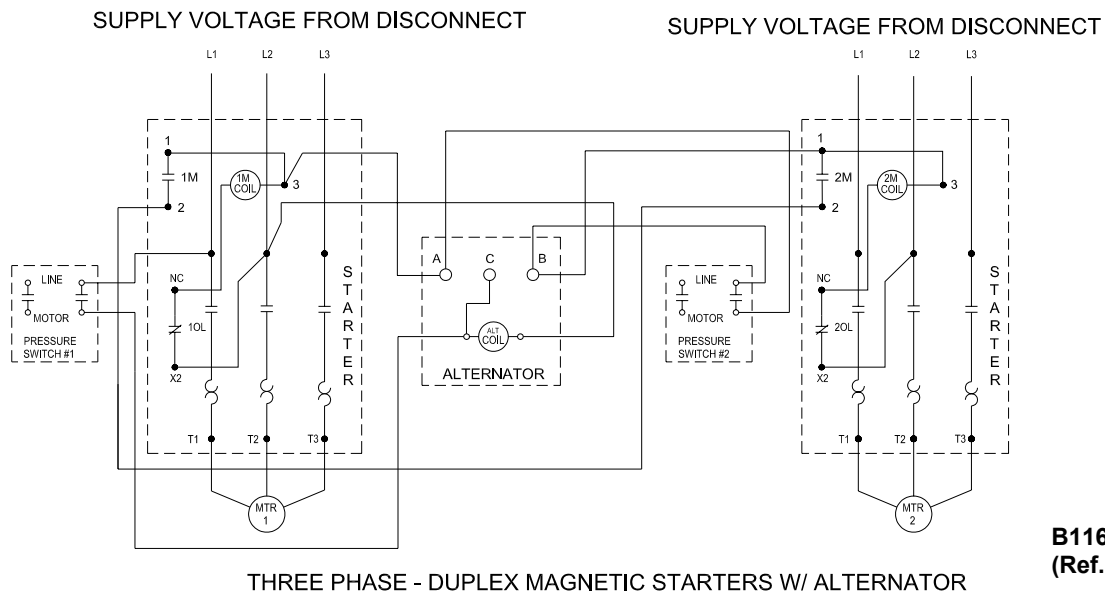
SUPPLY VOLTAGE FROM DISCONNECT

L1 L2 L3

1
1M
1M COIL
3
2

LINE
MOTOR
PRESSURE SWITCH #1

NC
1OL
X2

STARTER

T1 T2 T3

MTR 1

A C B
ALT COIL
ALTERNATOR

SUPPLY VOLTAGE FROM DISCONNECT

L1 L2 L3

1
2M
2M COIL
3
2

LINE
MOTOR
PRESSURE SWITCH #2

NC
2OL
X2

STARTER

T1 T2 T3

MTR 2

B116
(Ref.

THREE PHASE - DUPLEX MAGNETIC STARTERS W/ ALTERNATOR